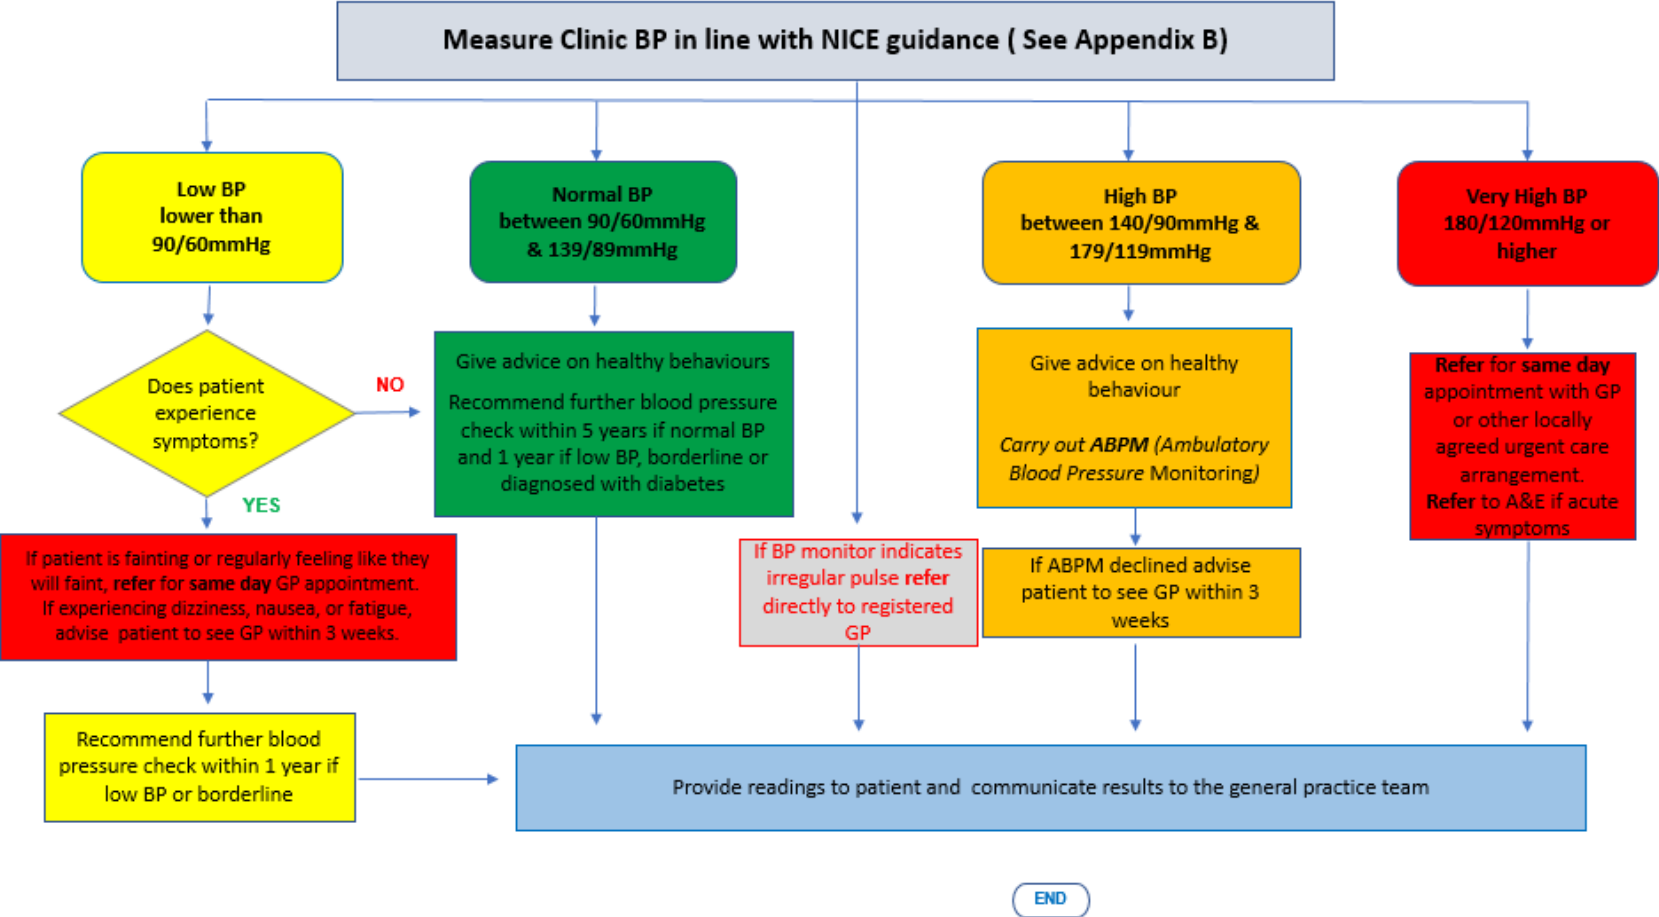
Measure Clinic BP in line with NICE guidance ( See Appendix B)

Low BP lower than 90/60mmHg

Does patient experience symptoms?

NO

YES

If patient is fainting or regularly feeling like they will faint, refer for same day GP appointment. If experiencing dizziness, nausea, or fatigue, advise patient to see GP within 3 weeks.

Recommend further blood pressure check within 1 year if low BP or borderline

Normal BP between 90/60mmHg & 139/89mmHg

Give advice on healthy behaviours

Recommend further blood pressure check within 5 years if normal BP and 1 year if low BP, borderline or diagnosed with diabetes

If BP monitor indicates irregular pulse refer directly to registered GP

High BP between 140/90mmHg & 179/119mmHg

Give advice on healthy behaviour

Carry out ABPM (Ambulatory Blood Pressure Monitoring)

If ABPM declined advise patient to see GP within 3 weeks

Very High BP 180/120mmHg or higher

Refer for same day appointment with GP or other locally agreed urgent care arrangement. Refer to A&E if acute symptoms

Provide readings to patient and communicate results to the general practice team

END